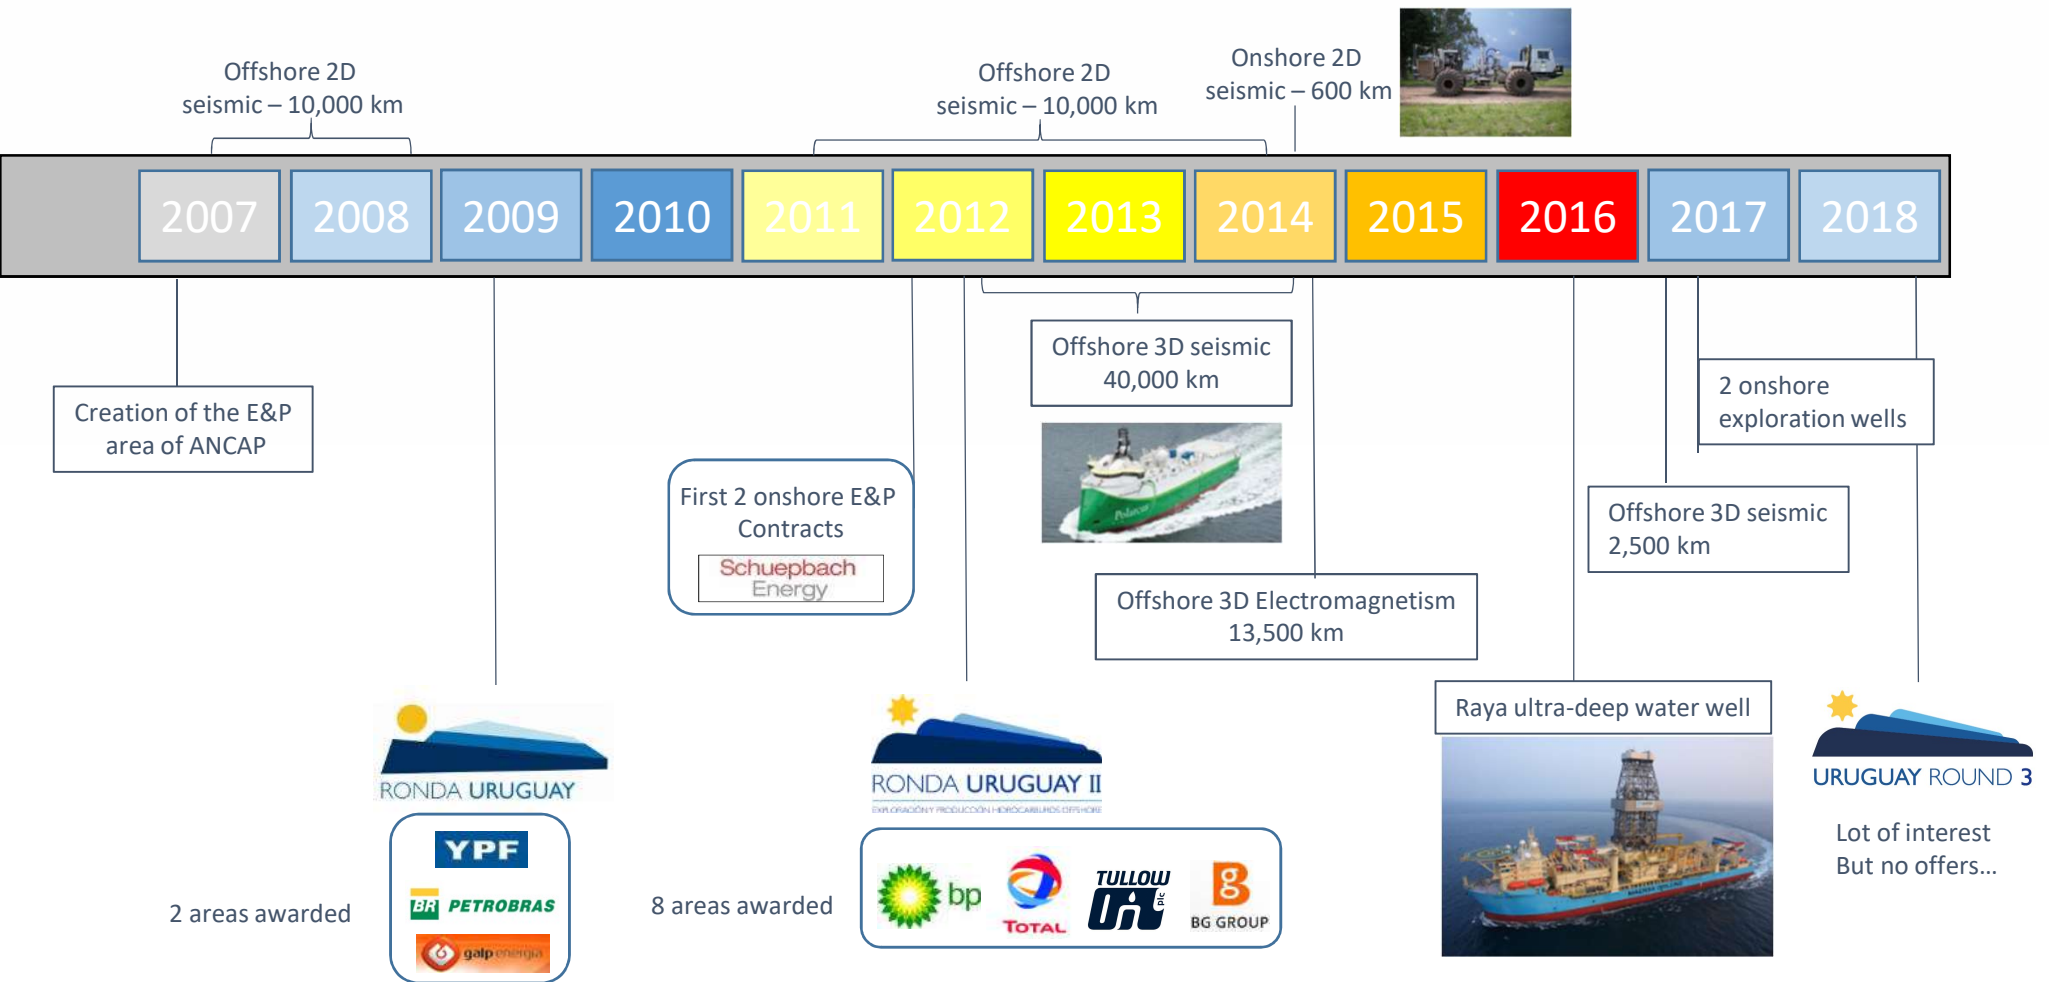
Offshore 2D seismic – 10,000 km

Offshore 2D seismic – 10,000 km

Onshore 2D seismic – 600 km

2007 2008 2009 2010 2011 2012 2013 2014 2015 2016 2017 2018

Offshore 3D seismic 40,000 km

2 onshore exploration wells

Creation of the E&P area of ANCAP

First 2 onshore E&P Contracts

Schuepbach Energy

Polarcus

Offshore 3D seismic 2,500 km

Offshore 3D Electromagnetism 13,500 km

Raya ultra-deep water well

RONDA URUGUAY

RONDA URUGUAY II

EXPLORACIÓN Y PRODUCCIÓN HIDROCARBUROS OFFSHORE

URUGUAY ROUND 3

Lot of interest But no offers...

2 areas awarded

YPF

BR PETROBRAS

galp energia

8 areas awarded

bp

TOTAL

TULLOW plc

BG GROUP